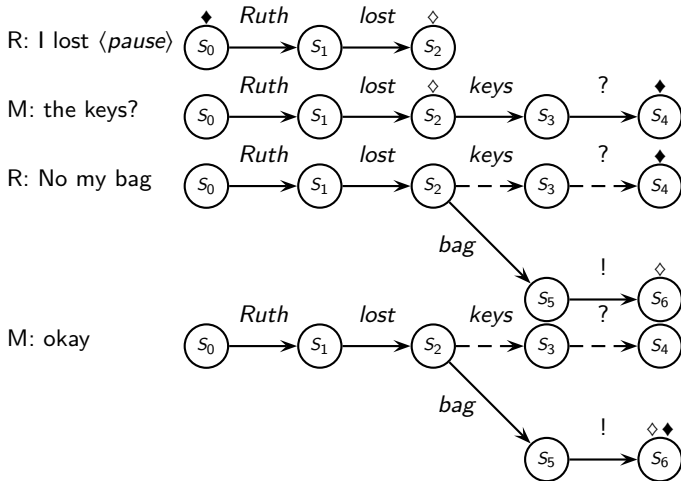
R: I lost ⟨*pause*⟩ ♦ $s_0$ *Ruth* $s_1$ *lost* ◇ $s_2$

M: the keys? $s_0$ *Ruth* $s_1$ *lost* ◇ $s_2$ *keys* $s_3$ ? ♦ $s_4$

R: No my bag $s_0$ *Ruth* $s_1$ *lost* $s_2$ *keys* $s_3$ ? ♦ $s_4$ *bag* $s_5$ ! ◇ $s_6$

M: okay $s_0$ *Ruth* $s_1$ *lost* $s_2$ *keys* $s_3$ ? $s_4$ *bag* $s_5$ ! ◇♦ $s_6$